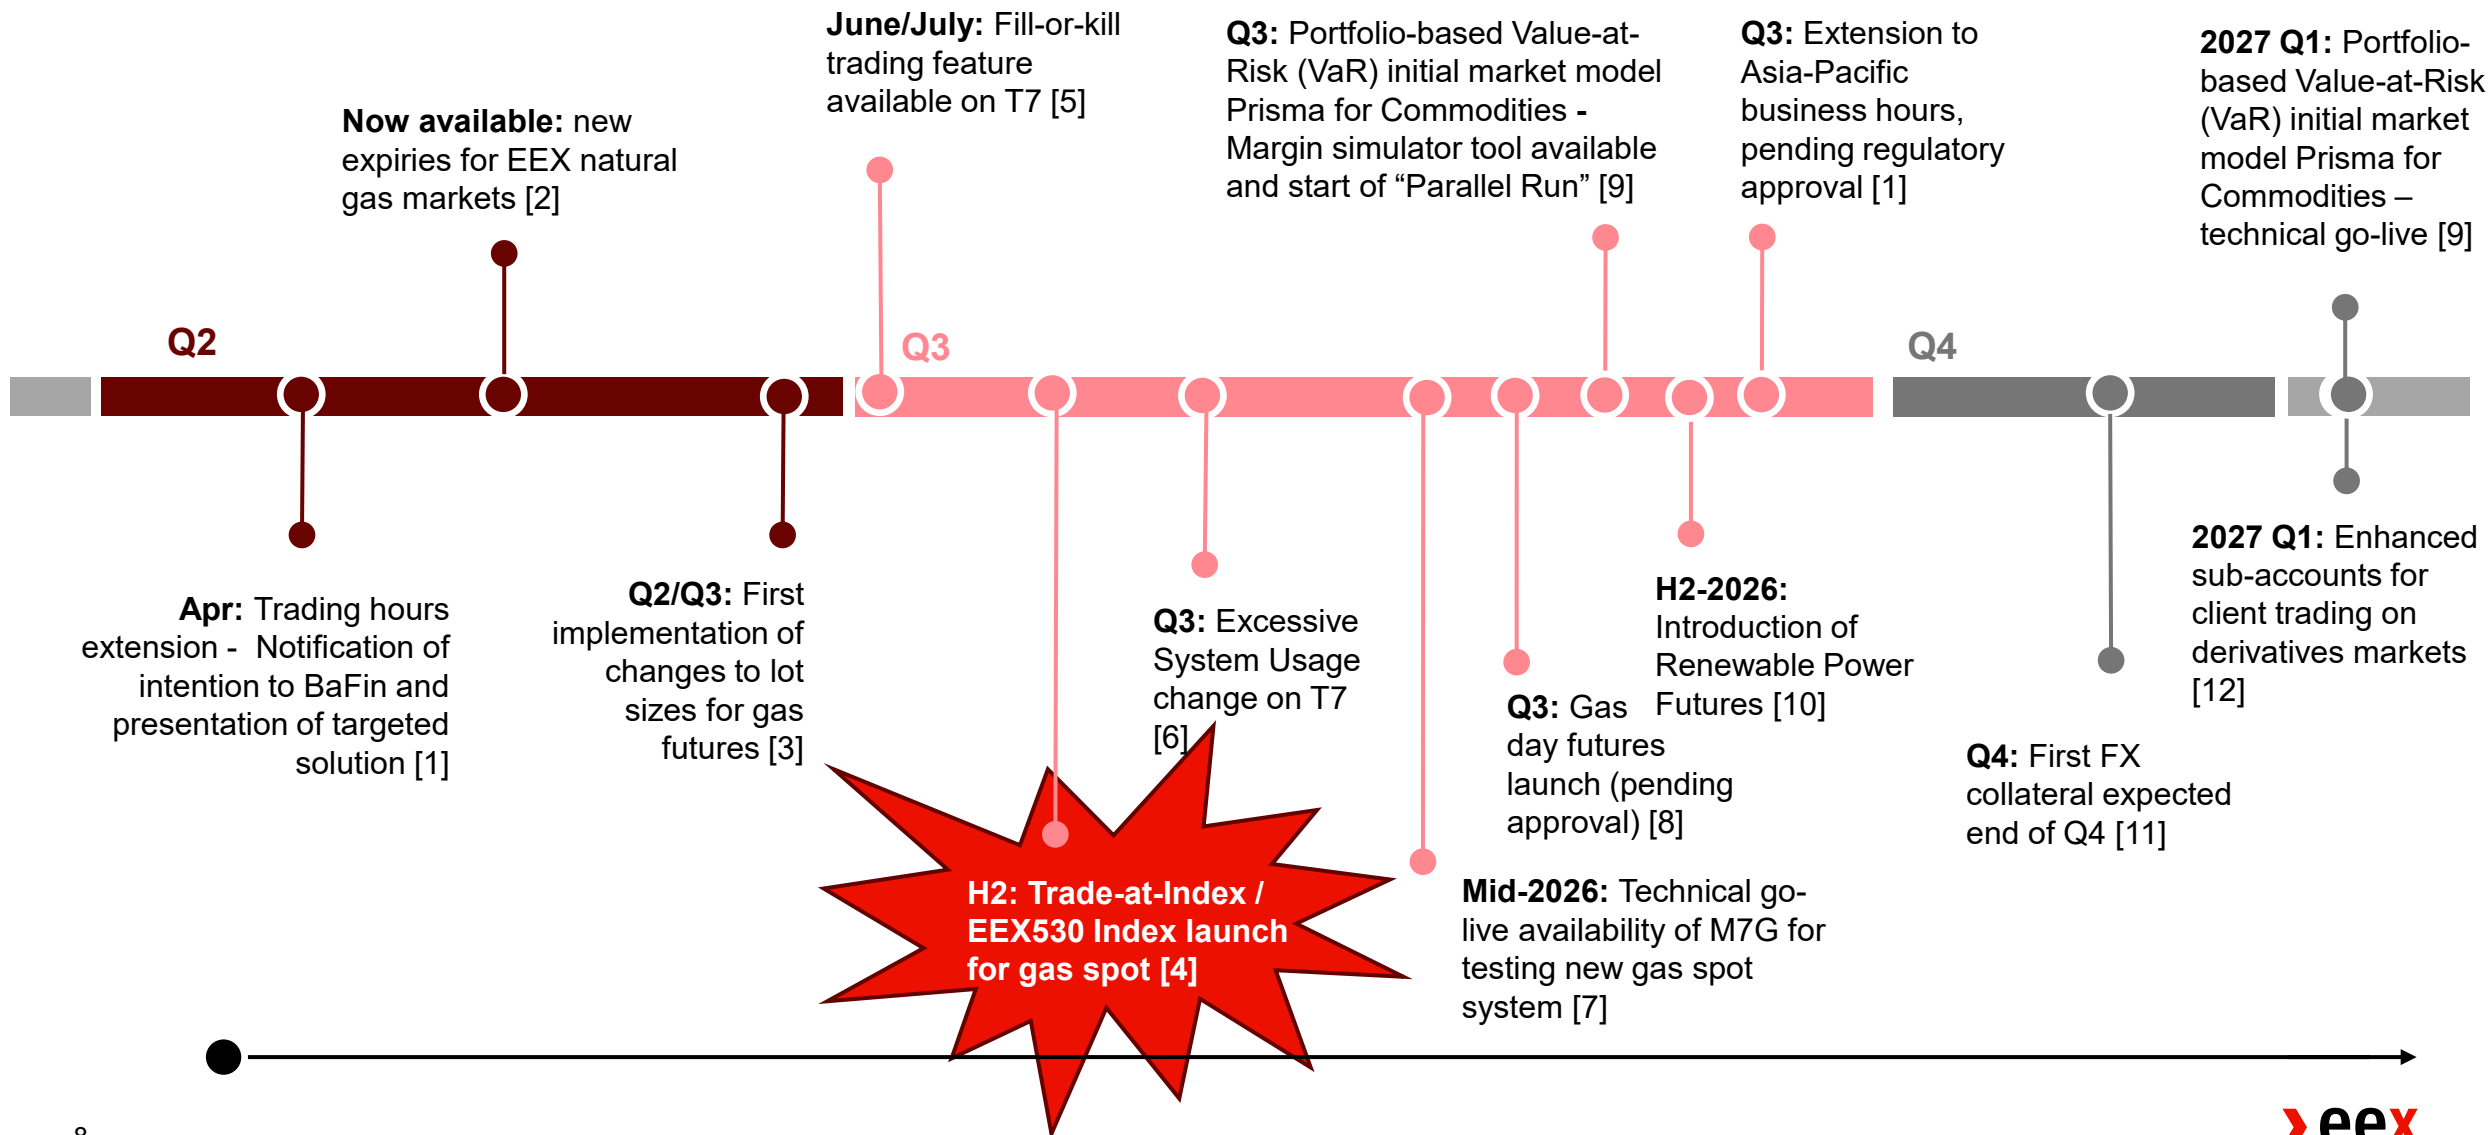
June/July: Fill-or-kill trading feature available on T7 [5]

Q3: Portfolio-based Value-at-Risk (VaR) initial market model Prisma for Commodities - Margin simulator tool available and start of “Parallel Run” [9]

Q3: Extension to Asia-Pacific business hours, pending regulatory approval [1]

2027 Q1: Portfolio-based Value-at-Risk (VaR) initial market model Prisma for Commodities – technical go-live [9]

Now available: new expiries for EEX natural gas markets [2]

Q2

Q3

Q4

Apr: Trading hours extension - Notification of intention to BaFin and presentation of targeted solution [1]

Q2/Q3: First implementation of changes to lot sizes for gas futures [3]

Q3: Excessive System Usage change on T7 [6]

H2-2026: Introduction of Renewable Power Futures [10]

Q3: Gas day futures launch (pending approval) [8]

2027 Q1: Enhanced sub-accounts for client trading on derivatives markets [12]

Q4: First FX collateral expected end of Q4 [11]

H2: Trade-at-Index / EEX530 Index launch for gas spot [4]

Mid-2026: Technical go-live availability of M7G for testing new gas spot system [7]

8

eex